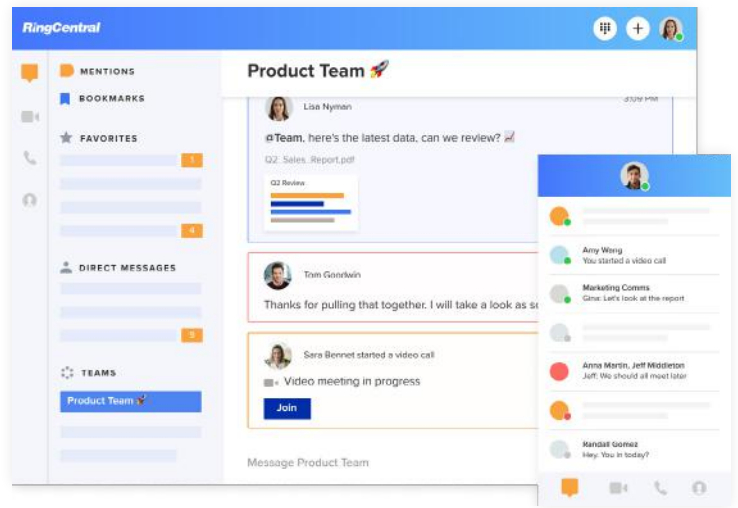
RingCentral

MENTIONS

BOOKMARKS

FAVORITES

1

4

DIRECT MESSAGES

9

TEAMS

Product Team 🚀

Product Team 🚀

Lisa Nyman

3:09 PM

@Team, here's the latest data, can we review? 📈

Q2_Sales_Report.pdf

Q2 Review

Tom Goodwin

Thanks for pulling that together. I will take a look as s

Sara Bennet started a video call

Video meeting in progress

Join

Message Product Team

Amy Wong
You started a video call

Marketing Comms
Gina: Let's look at the report

Anna Martin, Jeff Middleton
Jeff: We should all meet later

Randall Gomez
Hey. You in today?